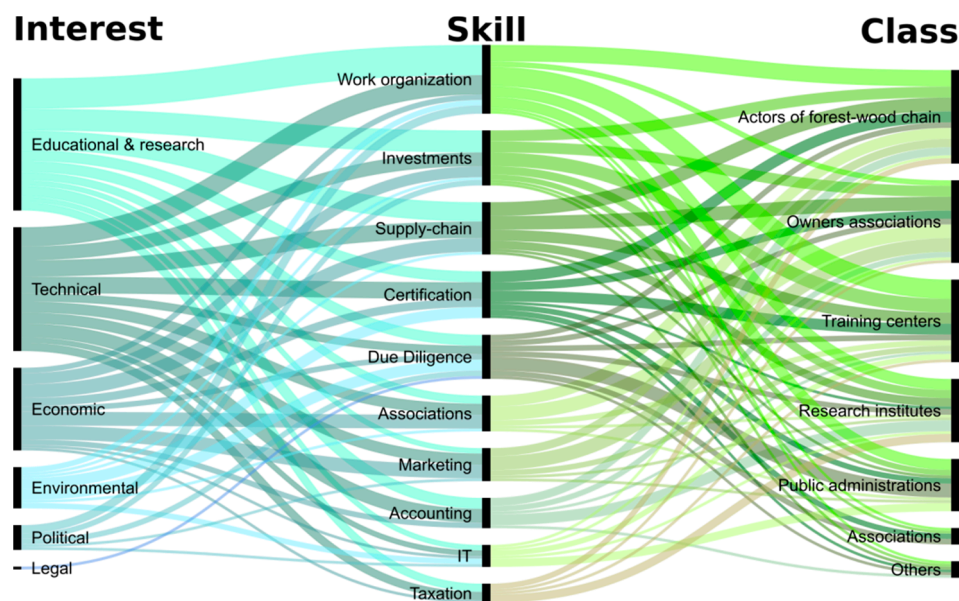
Interest

Educational & research

Technical

Economic

Environmental

Political

Legal

Skill

Work organization

Investments

Supply-chain

Certification

Due Diligence

Associations

Marketing

Accounting

IT

Taxation

Class

Actors of forest-wood chain

Owners associations

Training centers

Research institutes

Public administrations

Associations

Others